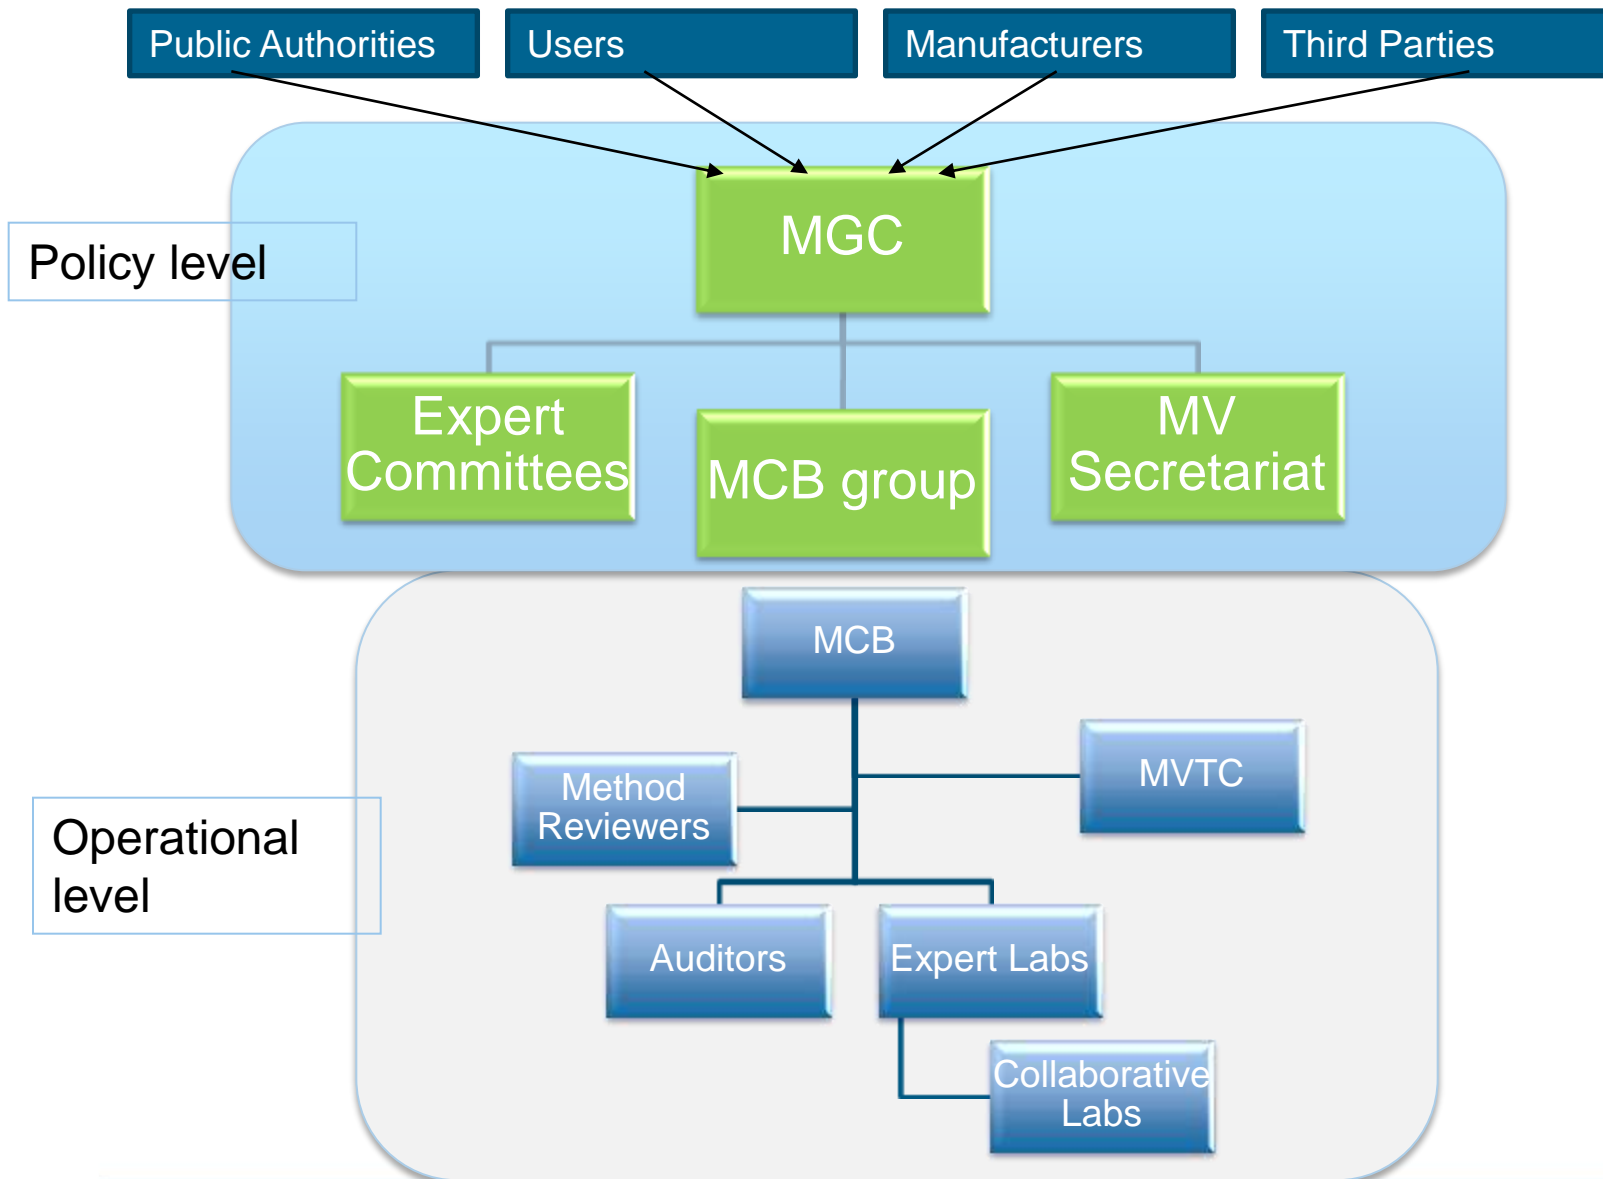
Public Authorities
Users
Manufacturers
Third Parties

Policy level

MGC

Expert Committees
MCB group
MV Secretariat

Operational level

MCB
Method Reviewers
MVTC
Auditors
Expert Labs
Collaborative Labs